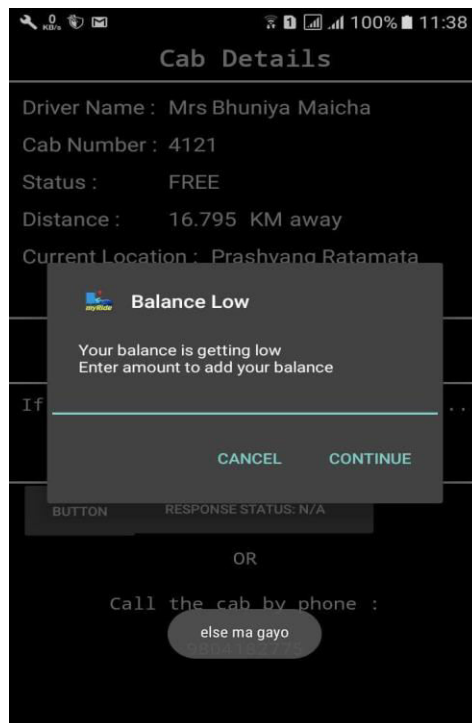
0 KB/s 1 100% 11:38

Cab Details

Driver Name : Mrs Bhuniya Maicha

Cab Number : 4121

Status : FREE

Distance : 16.795 KM away

Current Location : Prashyang Ratamata

myRide

Balance Low

Your balance is getting low
Enter amount to add your balance

CANCEL CONTINUE

If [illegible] ..

BUTTON RESPONSE STATUS: N/A

OR

Call the cab by phone :

else ma gayo

9804182775